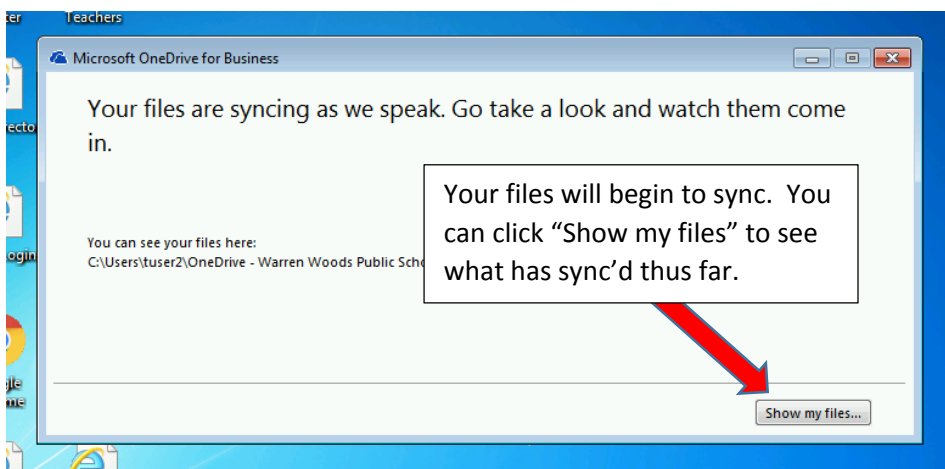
ter

Teachers

recto

ogin

gle
me

Microsoft OneDrive for Business

Your files are syncing as we speak. Go take a look and watch them come in.

You can see your files here:
C:\Users\tuser2\OneDrive - Warren Woods Public Scho

Your files will begin to sync. You can click "Show my files" to see what has sync'd thus far.

Show my files...